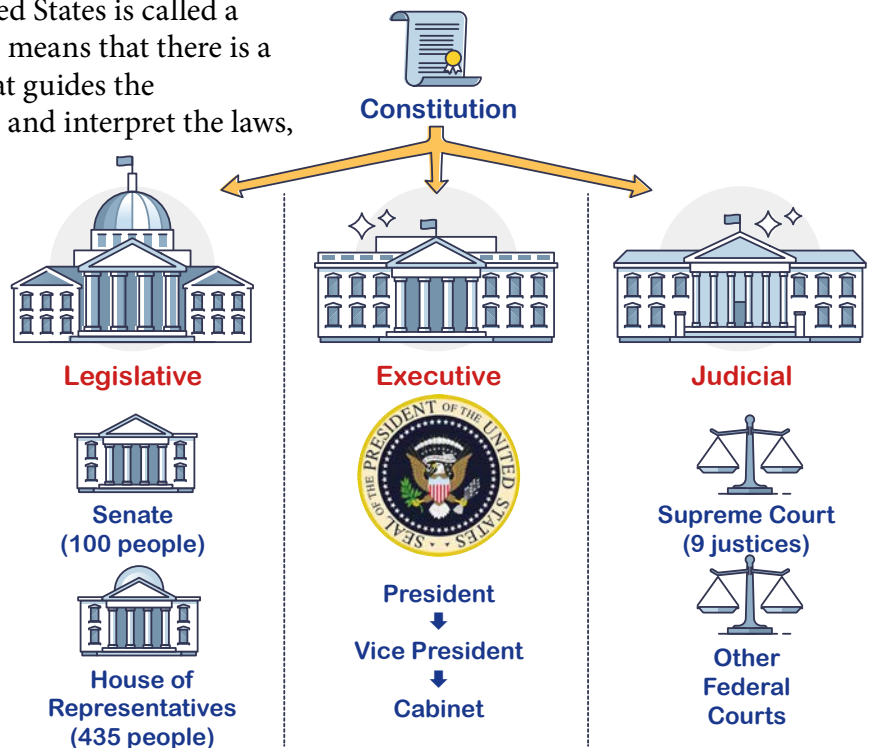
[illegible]ed States is called a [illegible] means that there is a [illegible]at guides the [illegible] and interpret the laws,

Constitution

Legislative

Senate
(100 people)

House of Representatives
(435 people)

Executive

SEAL OF THE PRESIDENT OF THE UNITED STATES

President
Vice President
Cabinet

Judicial

Supreme Court
(9 justices)

Other Federal Courts